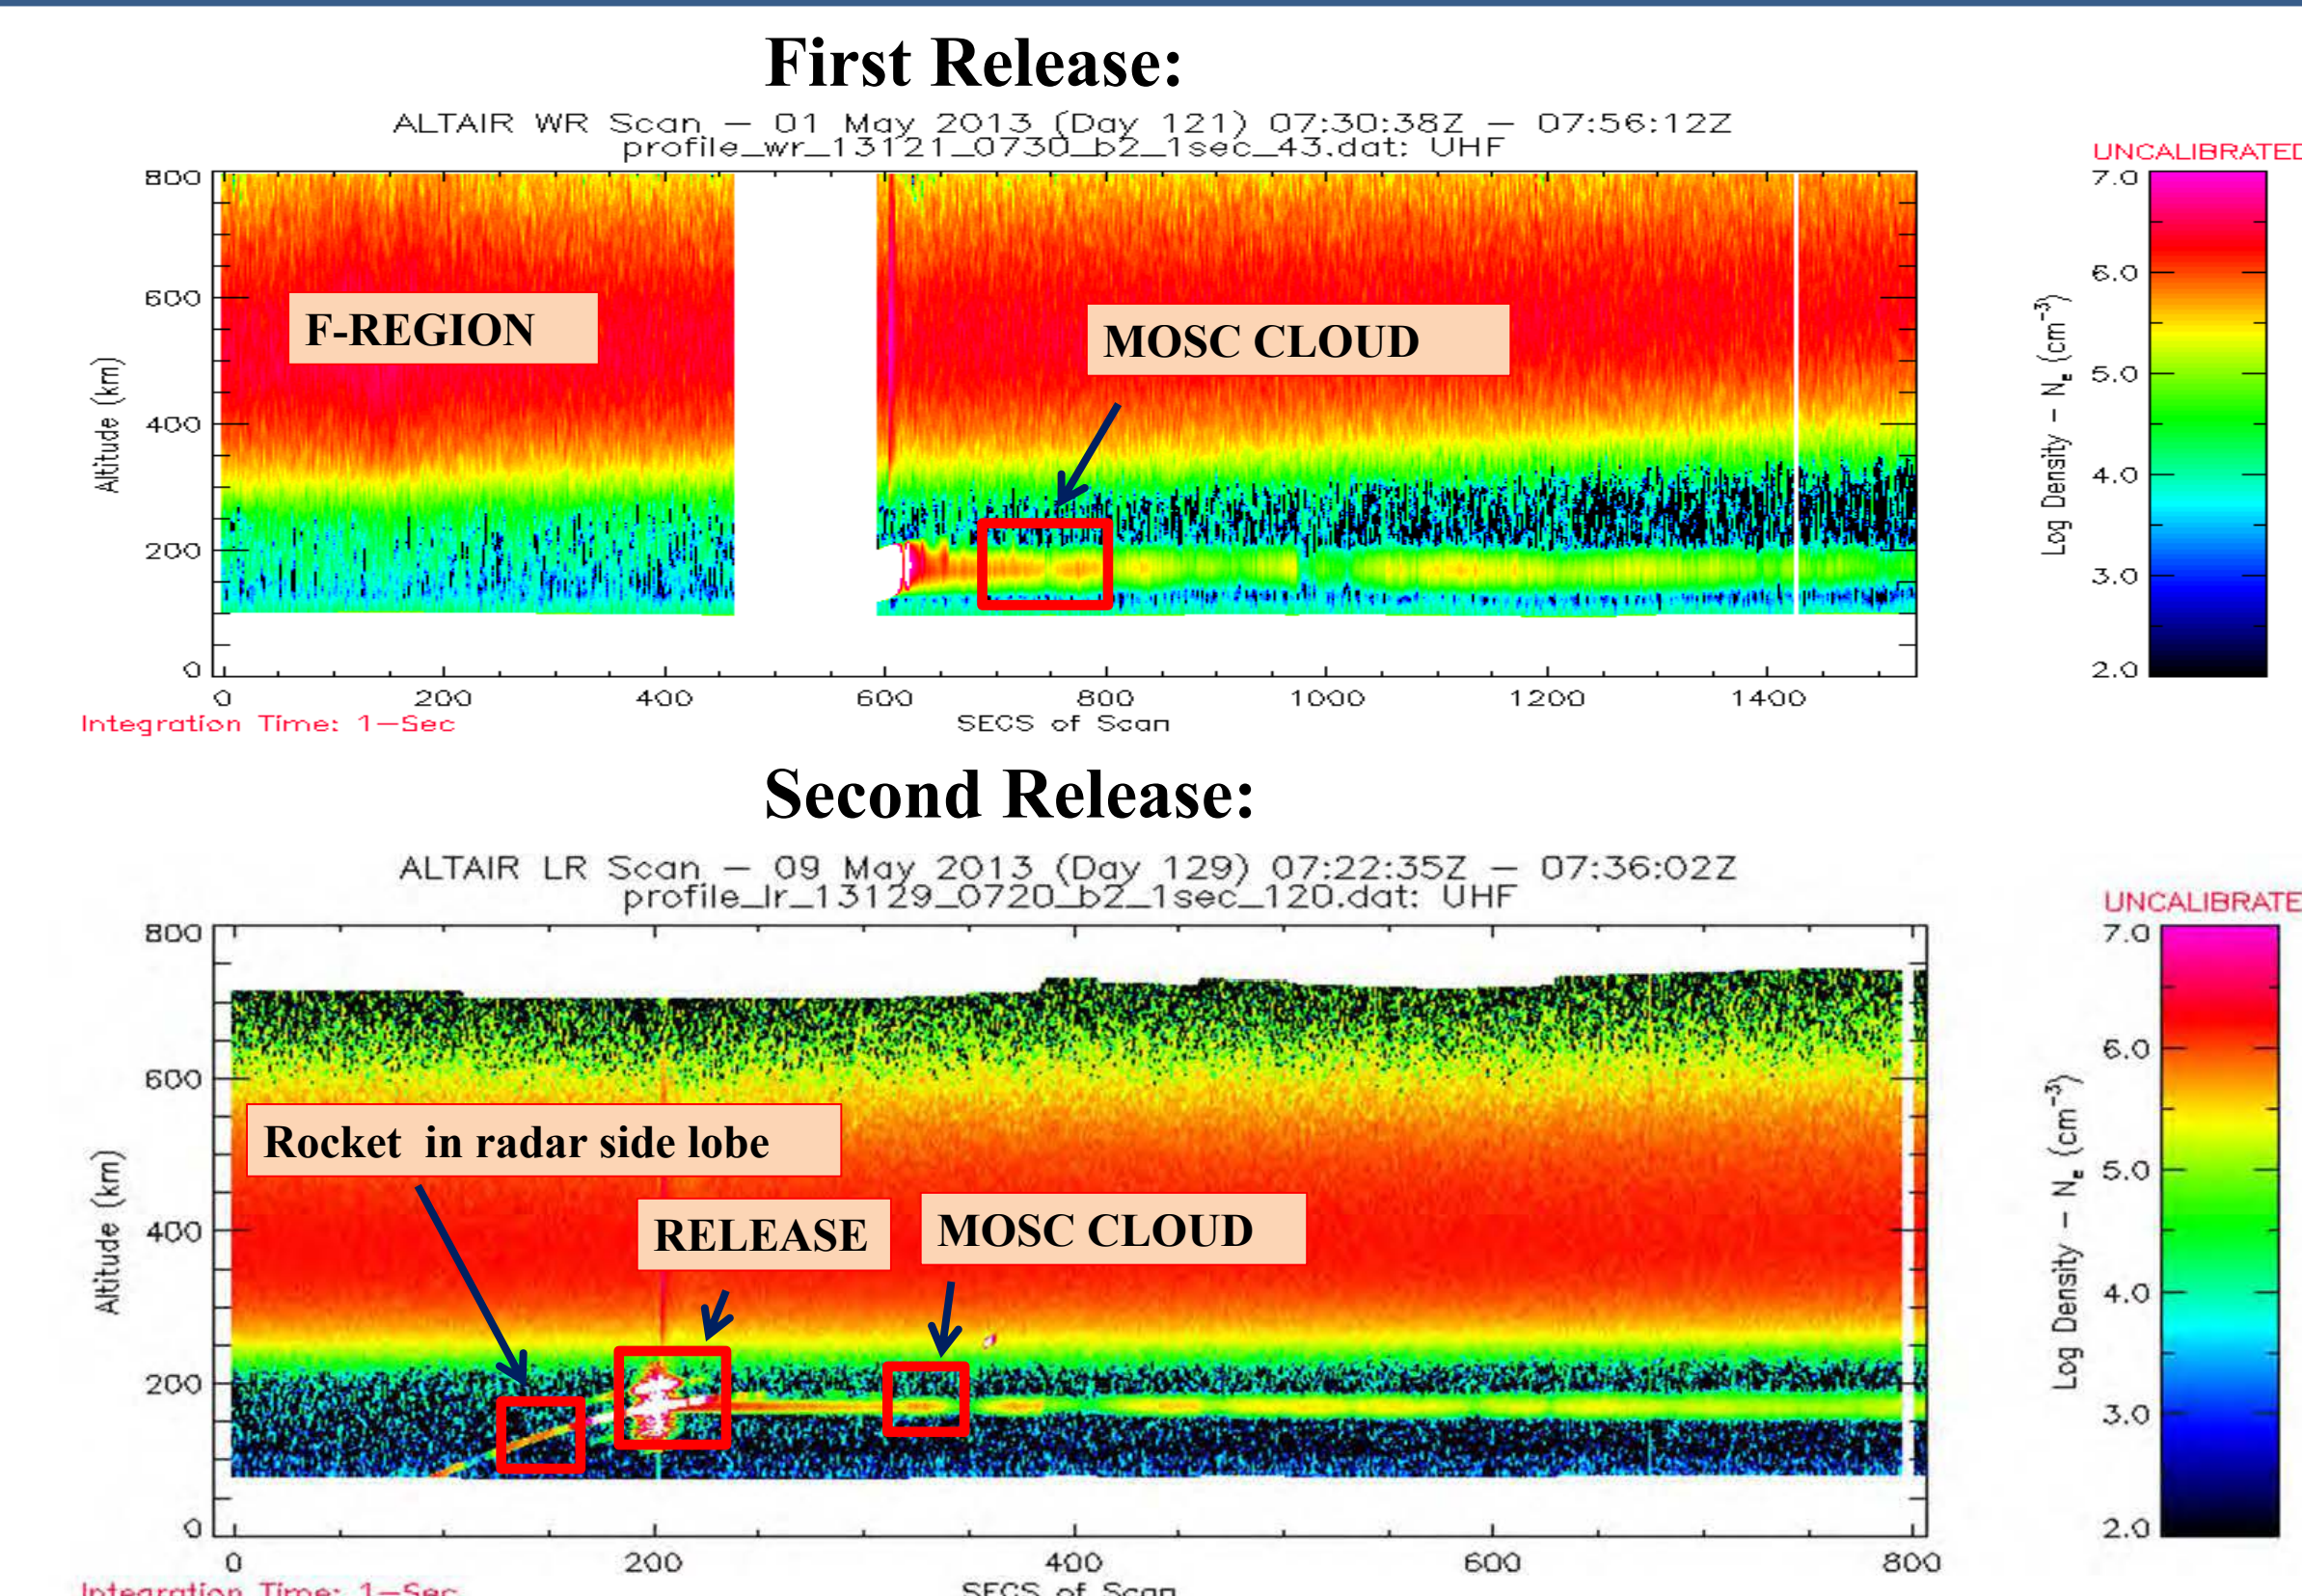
First Release:

ALTAIR WR Scan – 01 May 2013 (Day 121) 07:30:38Z – 07:56:12Z
profile_wr_13121_0730_b2_1sec_43.dat: UHF

UNCALIBRATED

800
600
400
200
0
Altitude (km)

F-REGION

MOSC CLOUD

0 200 400 600 800 1000 1200 1400
SECS of Scan
Integration Time: 1–Sec

7.0
6.0
5.0
4.0
3.0
2.0
Log Density – $N_e$ ($cm^{-3}$)

Second Release:

ALTAIR LR Scan – 09 May 2013 (Day 129) 07:22:35Z – 07:36:02Z
profile_lr_13129_0720_b2_1sec_120.dat: UHF

UNCALIBRATE

800
600
400
200
0
Altitude (km)

Rocket in radar side lobe

RELEASE

MOSC CLOUD

0 200 400 600 800
SECS of Scan
Integration Time: 1–Sec

7.0
6.0
5.0
4.0
3.0
2.0
Log Density – $N_e$ ($cm^{-3}$)